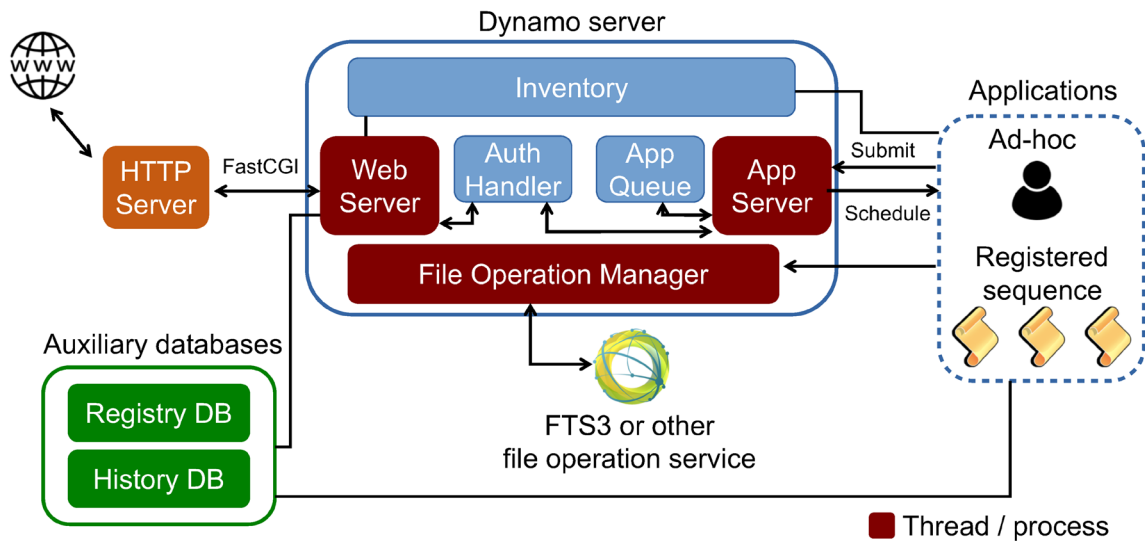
WWW

Dynamo server

Inventory

Applications

Ad-hoc

HTTP Server

FastCGI

Web Server

Auth Handler

App Queue

App Server

Submit

Schedule

Registered sequence

File Operation Manager

Auxiliary databases

Registry DB

History DB

FTS3 or other file operation service

Thread / process